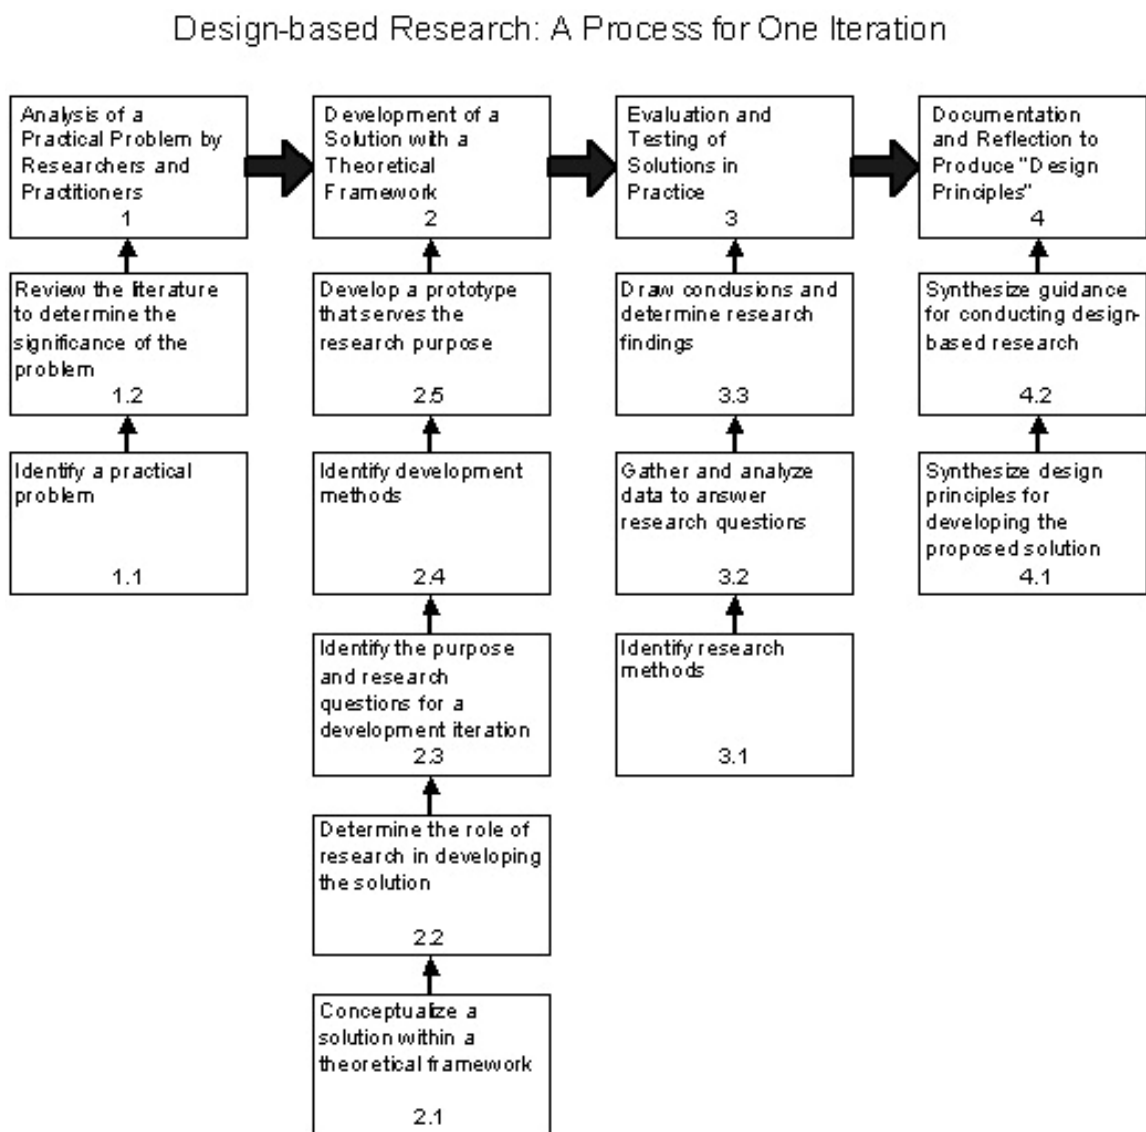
Design-based Research: A Process for One Iteration

Analysis of a Practical Problem by Researchers and Practitioners
1

Review the literature to determine the significance of the problem
1.2

Identify a practical problem
1.1

Development of a Solution with a Theoretical Framework
2

Develop a prototype that serves the research purpose
2.5

Identify development methods
2.4

Identify the purpose and research questions for a development iteration
2.3

Determine the role of research in developing the solution
2.2

Conceptualize a solution within a theoretical framework
2.1

Evaluation and Testing of Solutions in Practice
3

Draw conclusions and determine research findings
3.3

Gather and analyze data to answer research questions
3.2

Identify research methods
3.1

Documentation and Reflection to Produce "Design Principles"
4

Synthesize guidance for conducting design-based research
4.2

Synthesize design principles for developing the proposed solution
4.1